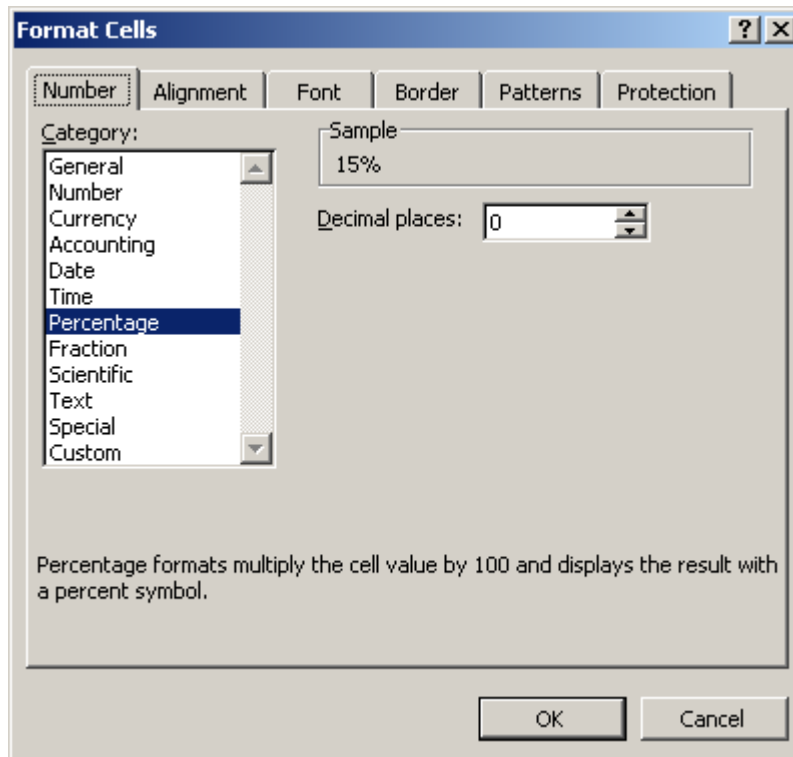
Format Cells

?

Number | Alignment | Font | Border | Patterns | Protection

Category:

General
Number
Currency
Accounting
Date
Time
Percentage
Fraction
Scientific
Text
Special
Custom

Sample
15%

Decimal places: 0

Percentage formats multiply the cell value by 100 and displays the result with a percent symbol.

OK

Cancel